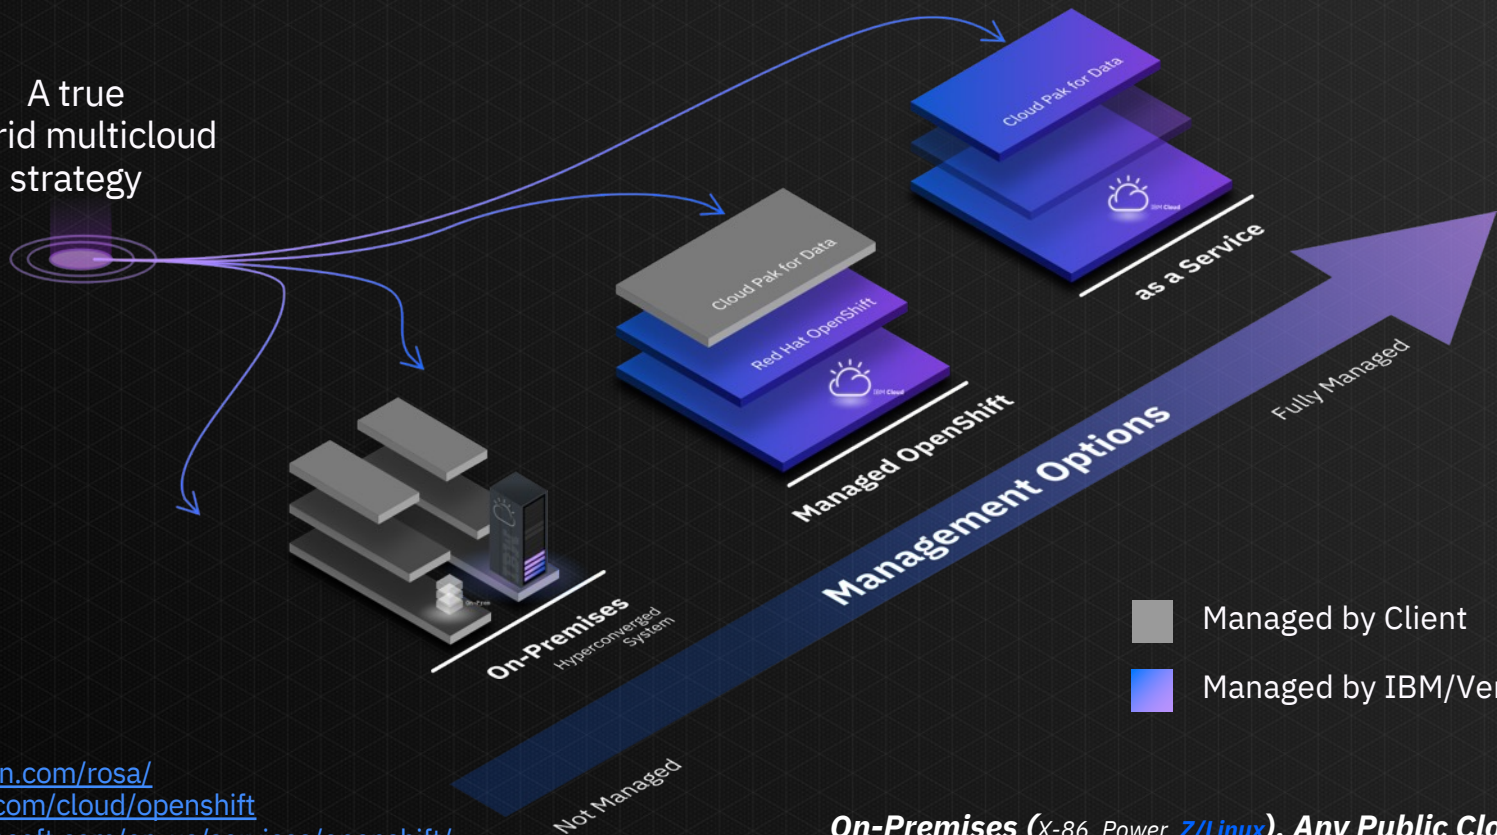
A true
rid multicloud
strategy

Cloud Pak for Data

IBM Cloud

as a Service

Cloud Pak for Data

Red Hat OpenShift

IBM Cloud

Managed OpenShift

On-Prem

On-Premises
Hyperconverged System

Management Options

Fully Managed

Not Managed

Managed by Client

Managed by IBM/Ve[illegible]

n.com/rosa/
com/cloud/openshift
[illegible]

On-Premises (X-86, Power, Z/Linux), Any Public Clo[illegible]